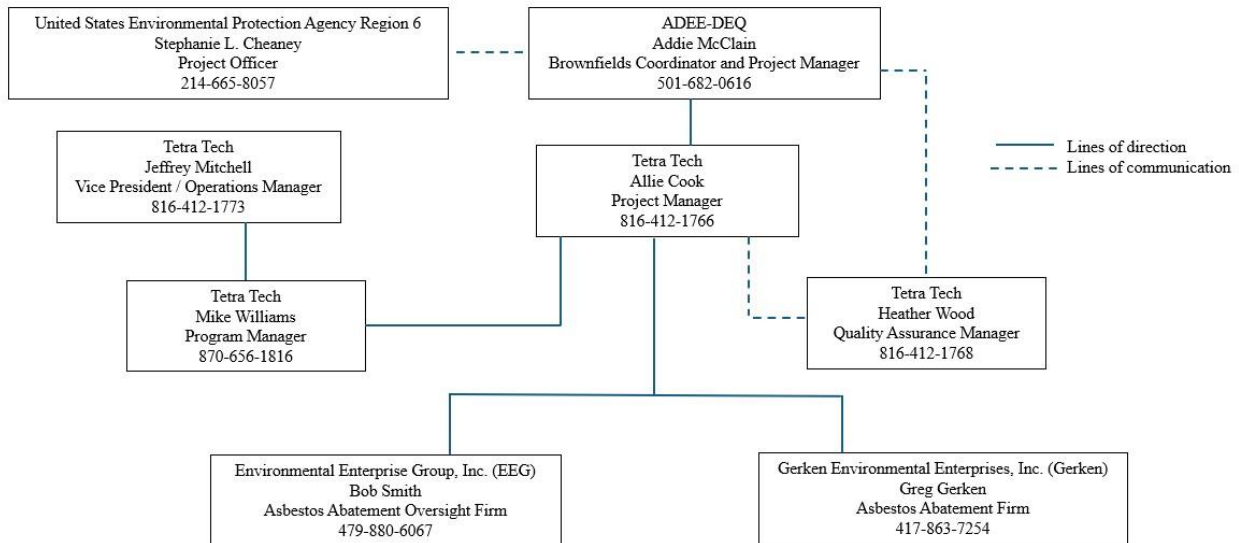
United States Environmental Protection Agency Region 6
Stephanie L. Cheaney
Project Officer
214-665-8057

ADEE-DEQ
Addie McClain
Brownfields Coordinator and Project Manager
501-682-0616

Lines of direction
Lines of communication

Tetra Tech
Jeffrey Mitchell
Vice President / Operations Manager
816-412-1773

Tetra Tech
Allie Cook
Project Manager
816-412-1766

Tetra Tech
Mike Williams
Program Manager
870-656-1816

Tetra Tech
Heather Wood
Quality Assurance Manager
816-412-1768

Environmental Enterprise Group, Inc. (EEG)
Bob Smith
Asbestos Abatement Oversight Firm
479-880-6067

Gerken Environmental Enterprises, Inc. (Gerken)
Greg Gerken
Asbestos Abatement Firm
417-863-7254